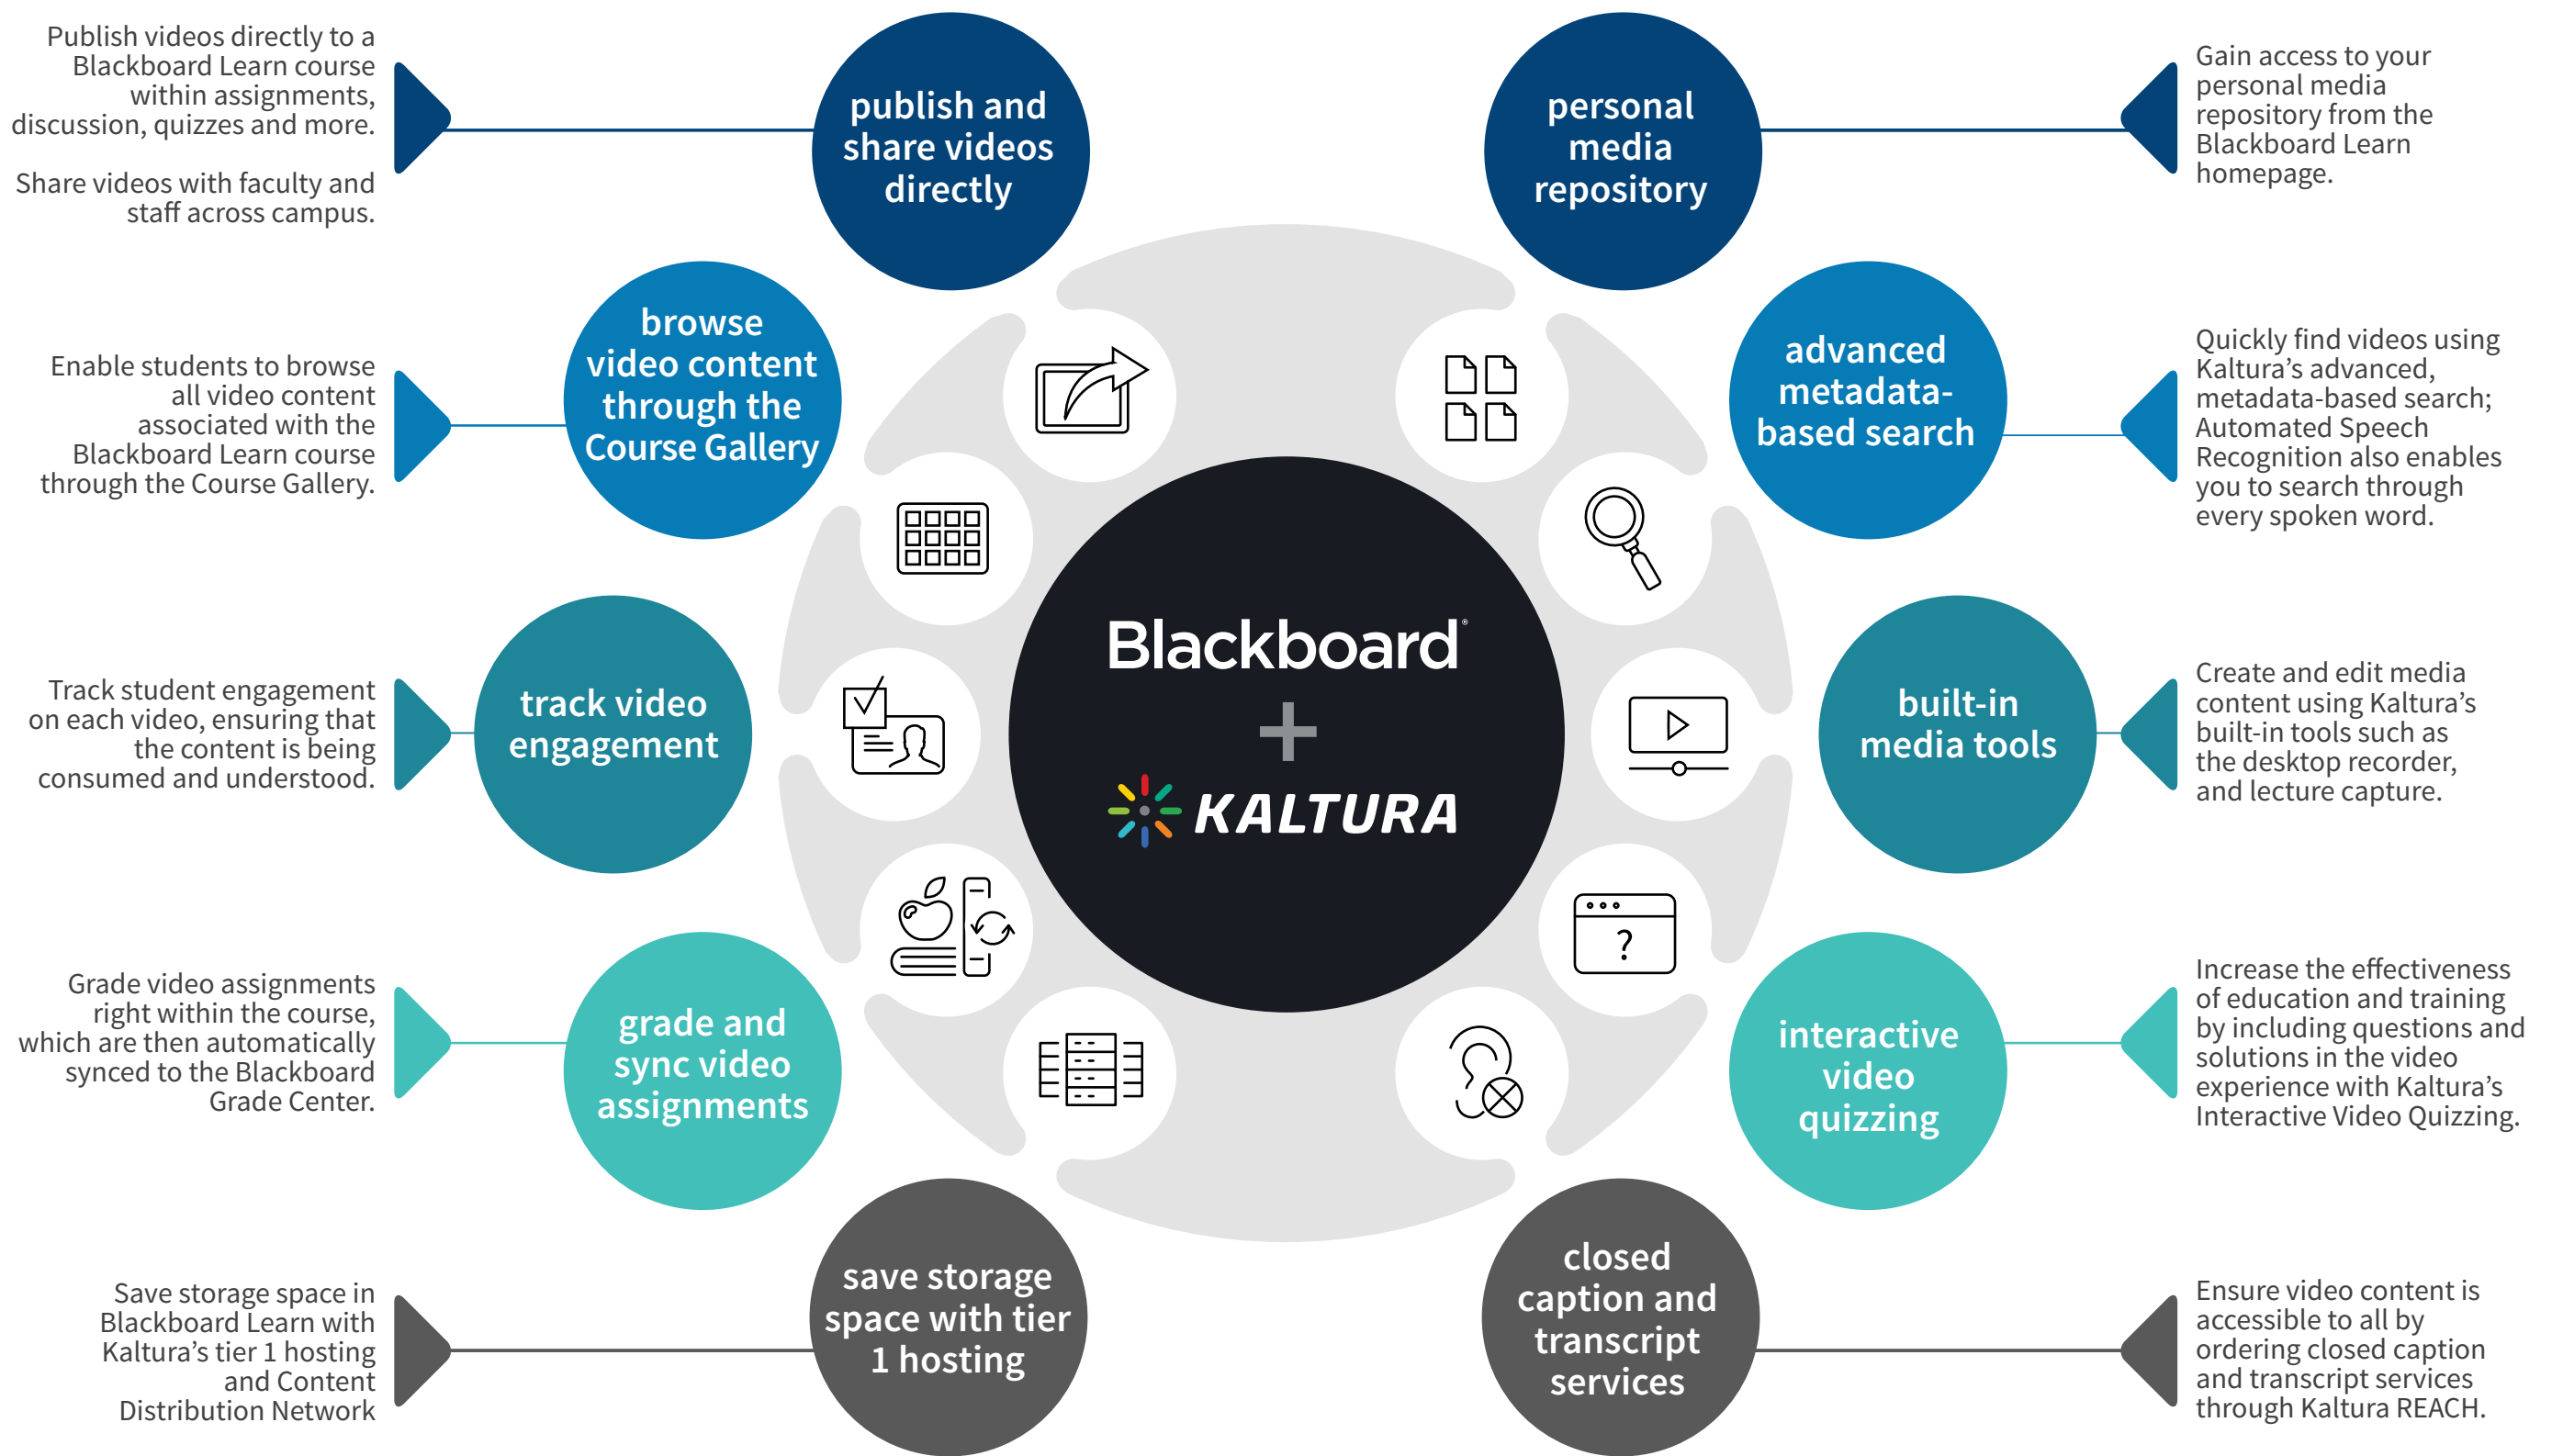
Publish videos directly to a Blackboard Learn course within assignments, discussion, quizzes and more.

Share videos with faculty and staff across campus.

publish and share videos directly

personal media repository

Gain access to your personal media repository from the Blackboard Learn homepage.

Enable students to browse all video content associated with the Blackboard Learn course through the Course Gallery.

browse video content through the Course Gallery

advanced metadata-based search

Quickly find videos using Kaltura's advanced, metadata-based search; Automated Speech Recognition also enables you to search through every spoken word.

Track student engagement on each video, ensuring that the content is being consumed and understood.

track video engagement

Blackboard
+
KALTURA

built-in media tools

Create and edit media content using Kaltura's built-in tools such as the desktop recorder, and lecture capture.

Grade video assignments right within the course, which are then automatically synced to the Blackboard Grade Center.

grade and sync video assignments

interactive video quizzing

Increase the effectiveness of education and training by including questions and solutions in the video experience with Kaltura's Interactive Video Quizzing.

Save storage space in Blackboard Learn with Kaltura's tier 1 hosting and Content Distribution Network

save storage space with tier 1 hosting

closed caption and transcript services

Ensure video content is accessible to all by ordering closed caption and transcript services through Kaltura REACH.